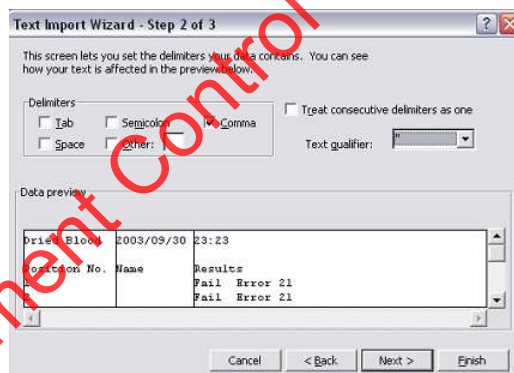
Text Import Wizard - Step 2 of 3

?

X

This screen lets you set the delimiters your data contains. You can see how your text is affected in the preview below.

Delimiters

Tab

Semicolon

Comma

Space

Other:

Treat consecutive delimiters as one

Text qualifier: "

ment Control

Data preview

| Dried Blood | 2003/09/30 | 23:23 |
|---|---|---|
| Position No. | Name | Results |
| | | Fail Error 21 |
| | | Fail Error 21 |

Cancel

< Back

Next >

Finish